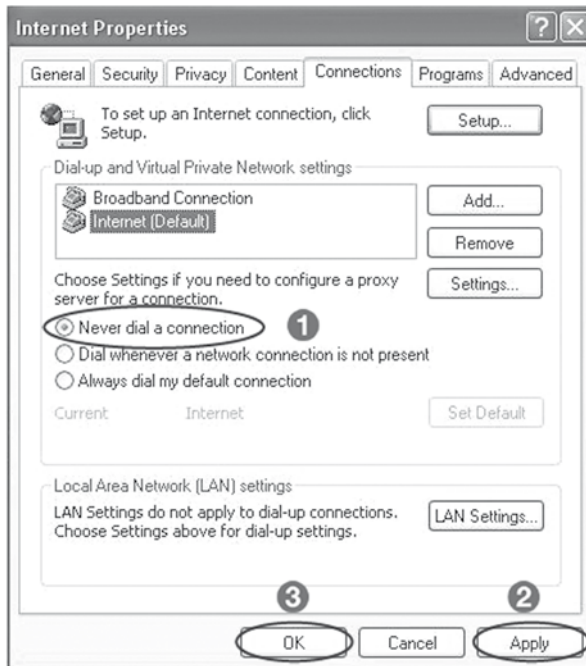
Internet Properties ? X

General | Security | Privacy | Content | Connections | Programs | Advanced

To set up an Internet connection, click Setup.

Setup...

Dial-up and Virtual Private Network settings

Broadband Connection
Internet (Default)

Add...

Remove

Choose Settings if you need to configure a proxy server for a connection.

Settings...

Never dial a connection ❶

Dial whenever a network connection is not present

Always dial my default connection

Current Internet

Set Default

Local Area Network (LAN) settings

LAN Settings do not apply to dial-up connections. Choose Settings above for dial-up settings.

LAN Settings...

❸ ❷

OK Cancel Apply